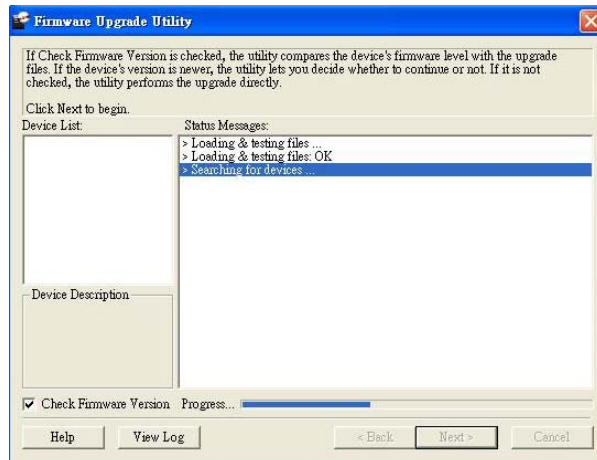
Firmware Upgrade Utility

If Check Firmware Version is checked, the utility compares the device's firmware level with the upgrade files. If the device's version is newer, the utility lets you decide whether to continue or not. If it is not checked, the utility performs the upgrade directly.

Click Next to begin.

Device List:

Status Messages:

> Loading & testing files ...
> Loading & testing files: OK
> Searching for devices ...

Device Description

Check Firmware Version Progress...

Help View Log < Back Next > Cancel